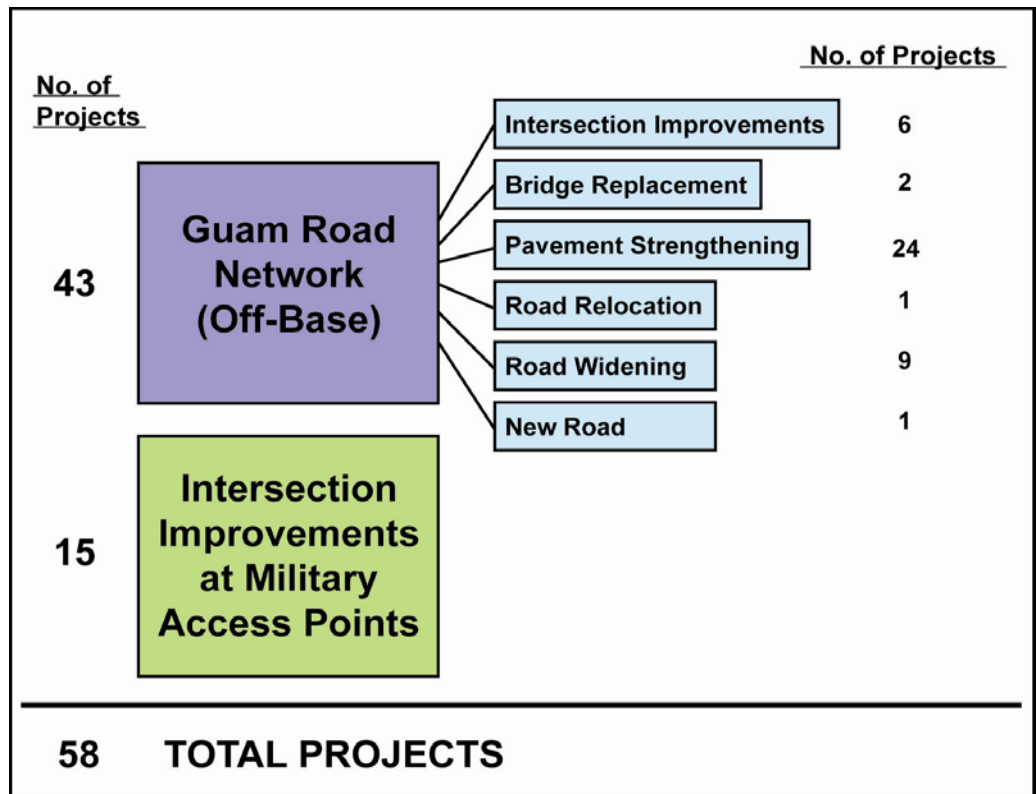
No. of Projects

No. of Projects

43

Guam Road Network (Off-Base)

Intersection Improvements 6

Bridge Replacement 2

Pavement Strengthening 24

Road Relocation 1

Road Widening 9

New Road 1

15

Intersection Improvements at Military Access Points

58 TOTAL PROJECTS